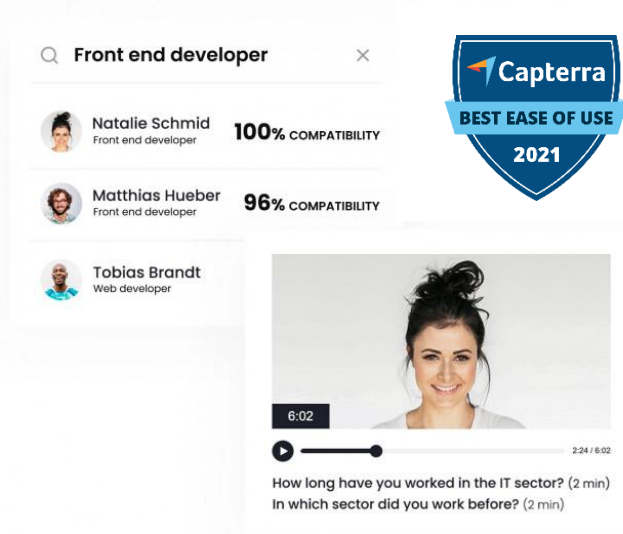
Front end developer

×

Natalie Schmid
Front end developer

100% COMPATIBILITY

Matthias Hueber
Front end developer

96% COMPATIBILITY

Tobias Brandt
Web developer

Capterra
BEST EASE OF USE
2021

6:02

2:24 / 6:02

How long have you worked in the IT sector? (2 min)
In which sector did you work before? (2 min)